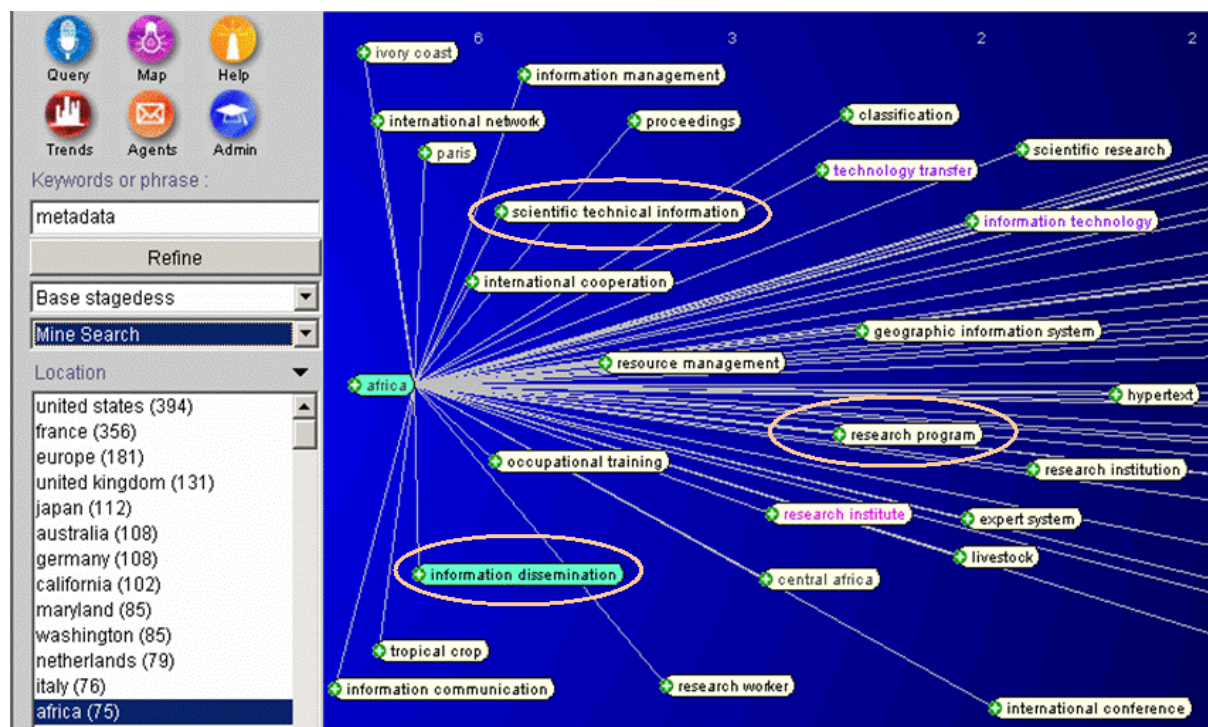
Query
Map
Help
Trends
Agents
Admin
Keywords or phrase :
metadata
Refine
Base stagedess
Mine Search
Location
united states (394)
france (356)
europe (181)
united kingdom (131)
japan (112)
australia (108)
germany (108)
california (102)
maryland (85)
washington (85)
netherlands (79)
italy (76)
africa (75)

6
3
2
2
ivory coast
information management
international network
proceedings
classification
paris
scientific research
technology transfer
scientific technical information
information technology
international cooperation
geographic information system
resource management
africa
hypertext
research program
occupational training
research institution
research institute
expert system
livestock
information dissemination
central africa
tropical crop
information communication
research worker
international conference